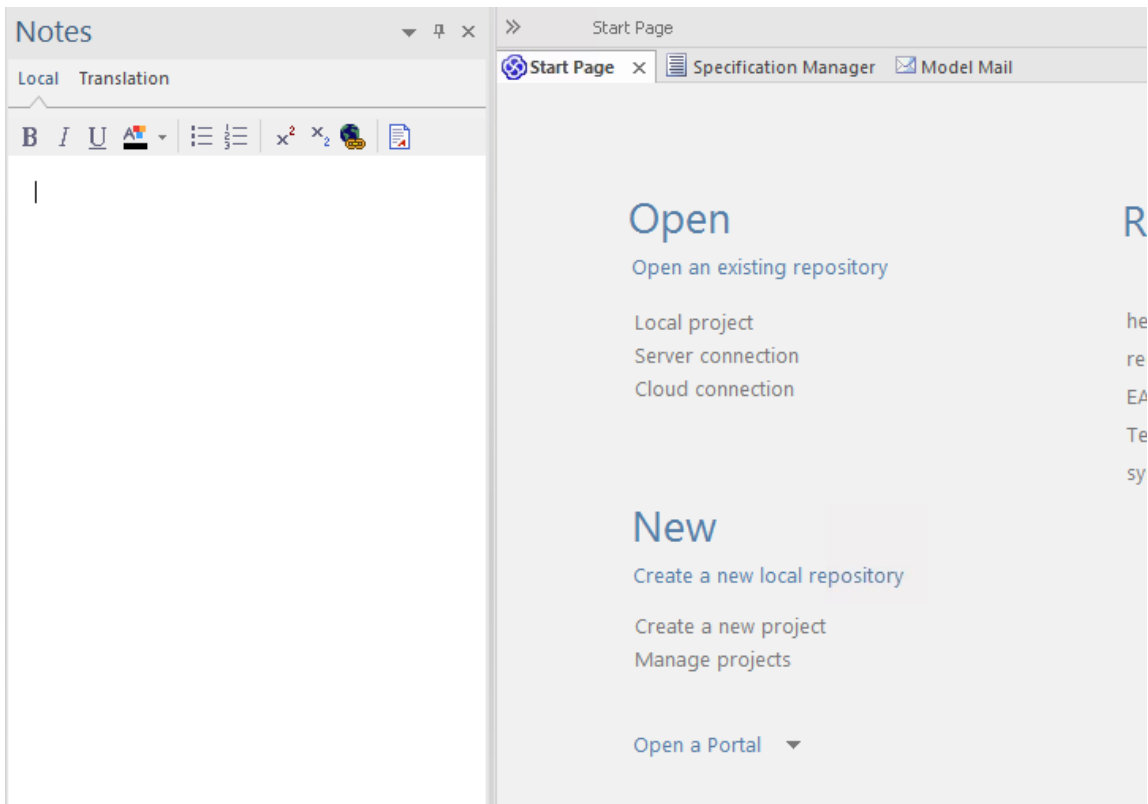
Notes

Local Translation

B I U

Start Page

Start Page × Specification Manager Model Mail

Open

Open an existing repository

Local project
Server connection
Cloud connection

New

Create a new local repository

Create a new project
Manage projects

Open a Portal

R

he
re
EA
Te
sy